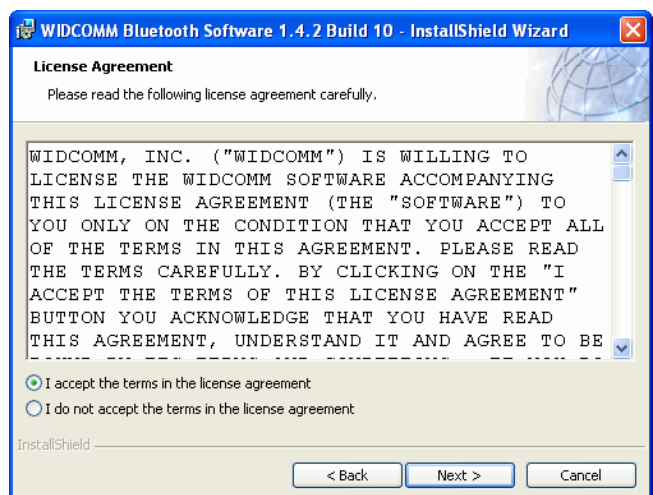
WIDCOMM Bluetooth Software 1.4.2 Build 10 - InstallShield Wizard

License Agreement

Please read the following license agreement carefully.

WIDCOMM, INC. ("WIDCOMM") IS WILLING TO LICENSE THE WIDCOMM SOFTWARE ACCOMPANYING THIS LICENSE AGREEMENT (THE "SOFTWARE") TO YOU ONLY ON THE CONDITION THAT YOU ACCEPT ALL OF THE TERMS IN THIS AGREEMENT. PLEASE READ THE TERMS CAREFULLY. BY CLICKING ON THE "I ACCEPT THE TERMS OF THIS LICENSE AGREEMENT" BUTTON YOU ACKNOWLEDGE THAT YOU HAVE READ THIS AGREEMENT, UNDERSTAND IT AND AGREE TO BE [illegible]

I accept the terms in the license agreement

I do not accept the terms in the license agreement

InstallShield

< Back

Next >

Cancel